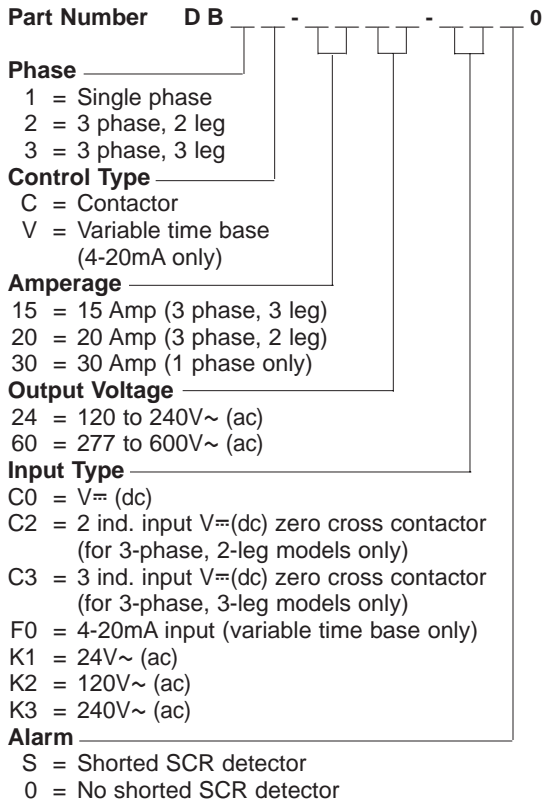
Part Number D B _ _ - _ _ _ _ - _ _ _ 0

Phase
1 = Single phase
2 = 3 phase, 2 leg
3 = 3 phase, 3 leg

Control Type
C = Contactor
V = Variable time base (4-20mA only)

Amperage
15 = 15 Amp (3 phase, 3 leg)
20 = 20 Amp (3 phase, 2 leg)
30 = 30 Amp (1 phase only)

Output Voltage
24 = 120 to 240V~ (ac)
60 = 277 to 600V~ (ac)

Input Type
C0 = V⎓ (dc)
C2 = 2 ind. input V⎓(dc) zero cross contactor (for 3-phase, 2-leg models only)
C3 = 3 ind. input V⎓(dc) zero cross contactor (for 3-phase, 3-leg models only)
F0 = 4-20mA input (variable time base only)
K1 = 24V~ (ac)
K2 = 120V~ (ac)
K3 = 240V~ (ac)

Alarm
S = Shorted SCR detector
0 = No shorted SCR detector